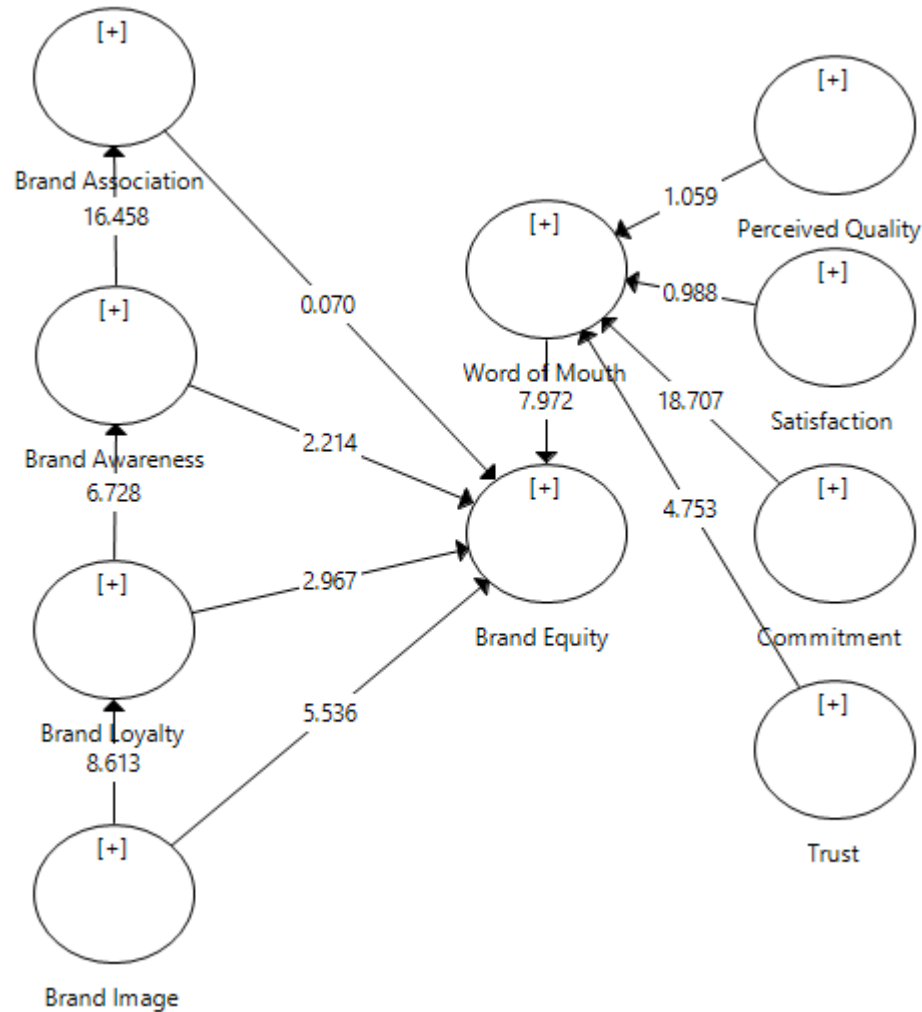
[+]

Brand Association
16.458

[+]

Brand Awareness
6.728

[+]

Brand Loyalty
8.613

[+]

Brand Image

0.070

2.214

2.967

5.536

[+]

Word of Mouth
7.972

[+]

Brand Equity

1.059

0.988

18.707

4.753

[+]

Perceived Quality

[+]

Satisfaction

[+]

Commitment

[+]

Trust